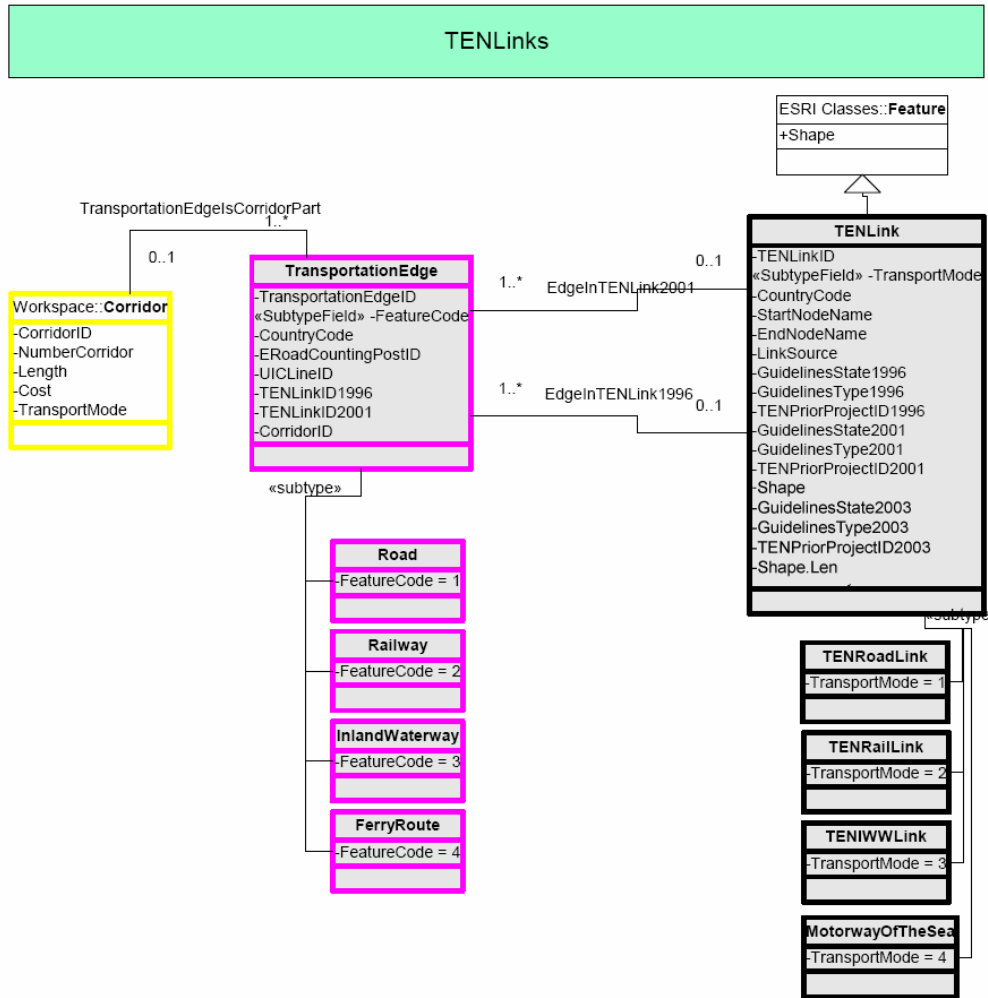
TENLinks

ESRI Classes::**Feature**
+Shape

TransportationEdgeIsCorridorPart
1..*
0..1

Workspace::**Corridor**
-CorridorID
-NumberCorridor
-Length
-Cost
-TransportMode

**TransportationEdge**
-TransportationEdgeID
«SubtypeField» -FeatureCode
-CountryCode
-ERoadCountingPostID
-UICLineID
-TENLinkID1996
-TENLinkID2001
-CorridorID

1..*
EdgeInTENLink2001
0..1

1..*
EdgeInTENLink1996
0..1

**TENLink**
-TENLinkID
«SubtypeField» -TransportMode
-CountryCode
-StartNodeName
-EndNodeName
-LinkSource
-GuidelinesState1996
-GuidelinesType1996
-TENPriorProjectID1996
-GuidelinesState2001
-GuidelinesType2001
-TENPriorProjectID2001
-Shape
-GuidelinesState2003
-GuidelinesType2003
-TENPriorProjectID2003
-Shape.Len

«subtype»

**Road**
-FeatureCode = 1

**Railway**
-FeatureCode = 2

**InlandWaterway**
-FeatureCode = 3

**FerryRoute**
-FeatureCode = 4

«subtype

**TENRoadLink**
-TransportMode = 1

**TENRailLink**
-TransportMode = 2

**TENIWWLink**
-TransportMode = 3

**MotorwayOfTheSea**
-TransportMode = 4